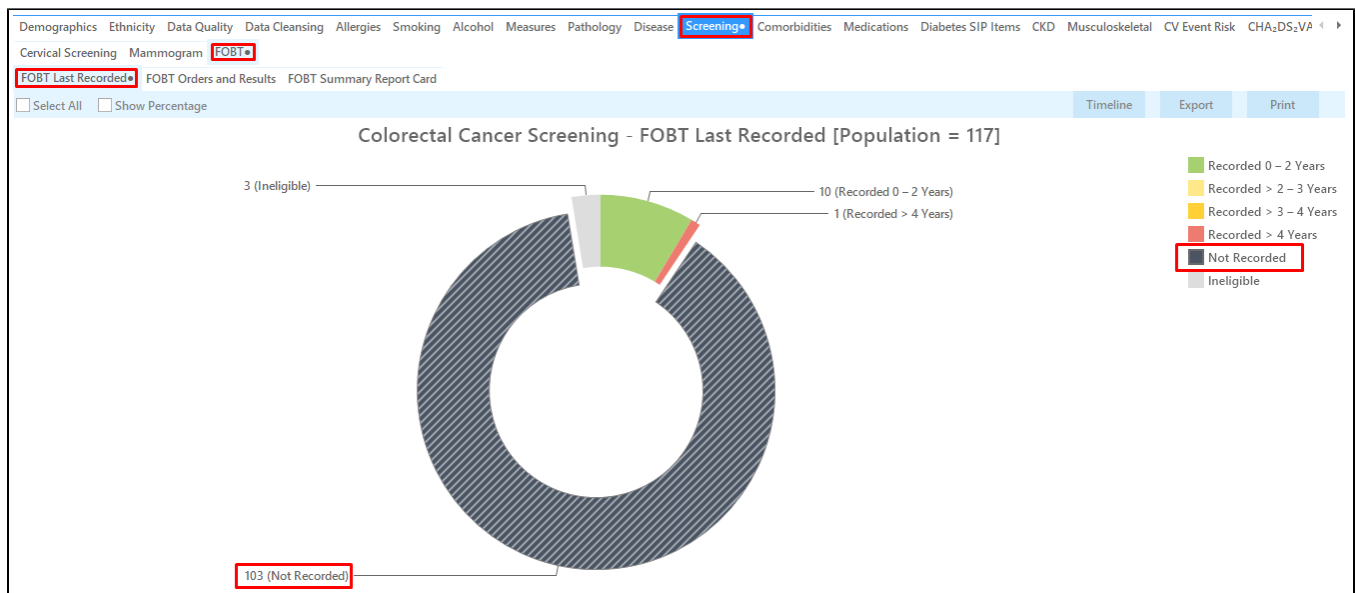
Demographics Ethnicity Data Quality Data Cleansing Allergies Smoking Alcohol Measures Pathology Disease Screening● Comorbidities Medications Diabetes SIP Items CKD Musculoskeletal CV Event Risk $CHA_2DS_2VA$

Cervical Screening Mammogram FOBT●

FOBT Last Recorded● FOBT Orders and Results FOBT Summary Report Card

Select All Show Percentage

Timeline Export Print

Colorectal Cancer Screening - FOBT Last Recorded [Population = 117]

3 (Ineligible)

10 (Recorded 0 – 2 Years)

1 (Recorded > 4 Years)

103 (Not Recorded)

Recorded 0 – 2 Years
Recorded > 2 – 3 Years
Recorded > 3 – 4 Years
Recorded > 4 Years
Not Recorded
Ineligible